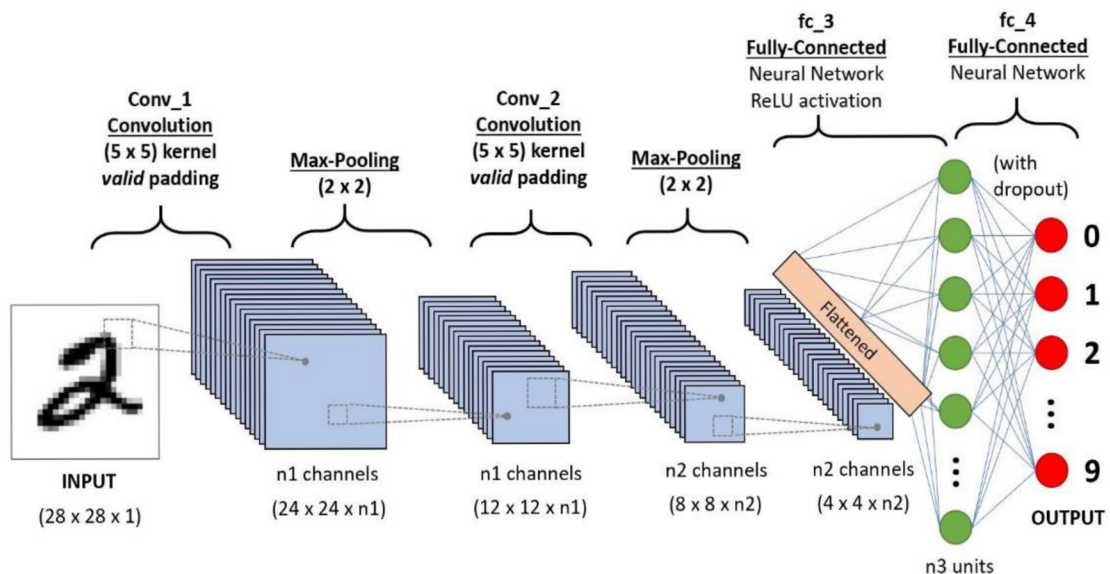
Conv_1
Convolution
(5 x 5) kernel
*valid* padding

Max-Pooling
(2 x 2)

Conv_2
Convolution
(5 x 5) kernel
*valid* padding

Max-Pooling
(2 x 2)

fc_3
Fully-Connected
Neural Network
ReLU activation

fc_4
Fully-Connected
Neural Network

(with dropout)

Flattened

0
1
2
⋮
9

INPUT
(28 x 28 x 1)

n1 channels
(24 x 24 x n1)

n1 channels
(12 x 12 x n1)

n2 channels
(8 x 8 x n2)

n2 channels
(4 x 4 x n2)

⋮

n3 units

OUTPUT